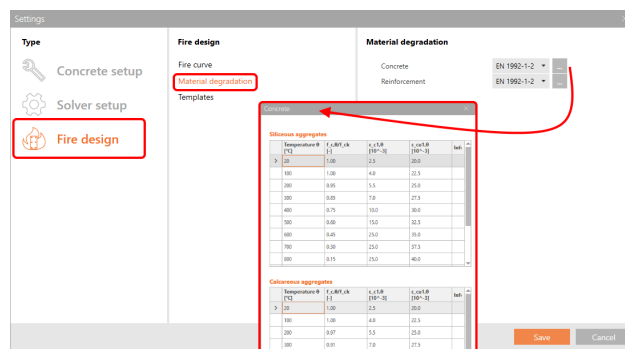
Settings

Type

Concrete setup

Solver setup

Fire design

Fire design

Fire curve

Material degradation

Templates

Material degradation

Concrete EN 1992-1-2 ...

Reinforcement EN 1992-1-2 ...

Concrete

Siliceous aggregates

| | Temperature θ [°C] | f_c,θ/f_ck [-] | ε_c1,θ [10^-3] | ε_cu1,θ [10^-3] | Infl |
|---|---|---|---|---|---|
| > | 20 | 1.00 | 2.5 | 20.0 | |
| | 100 | 1.00 | 4.0 | 22.5 | |
| | 200 | 0.95 | 5.5 | 25.0 | |
| | 300 | 0.85 | 7.0 | 27.5 | |
| | 400 | 0.75 | 10.0 | 30.0 | |
| | 500 | 0.60 | 15.0 | 32.5 | |
| | 600 | 0.45 | 25.0 | 35.0 | |
| | 700 | 0.30 | 25.0 | 37.5 | |
| | 800 | 0.15 | 25.0 | 40.0 | |

Calcareous aggregates

| | Temperature θ [°C] | f_c,θ/f_ck [-] | ε_c1,θ [10^-3] | ε_cu1,θ [10^-3] | Infl |
|---|---|---|---|---|---|
| > | 20 | 1.00 | 2.5 | 20.0 | |
| | 100 | 1.00 | 4.0 | 22.5 | |
| | 200 | 0.97 | 5.5 | 25.0 | |
| | 300 | 0.91 | 7.0 | 27.5 | |

Save

Cancel